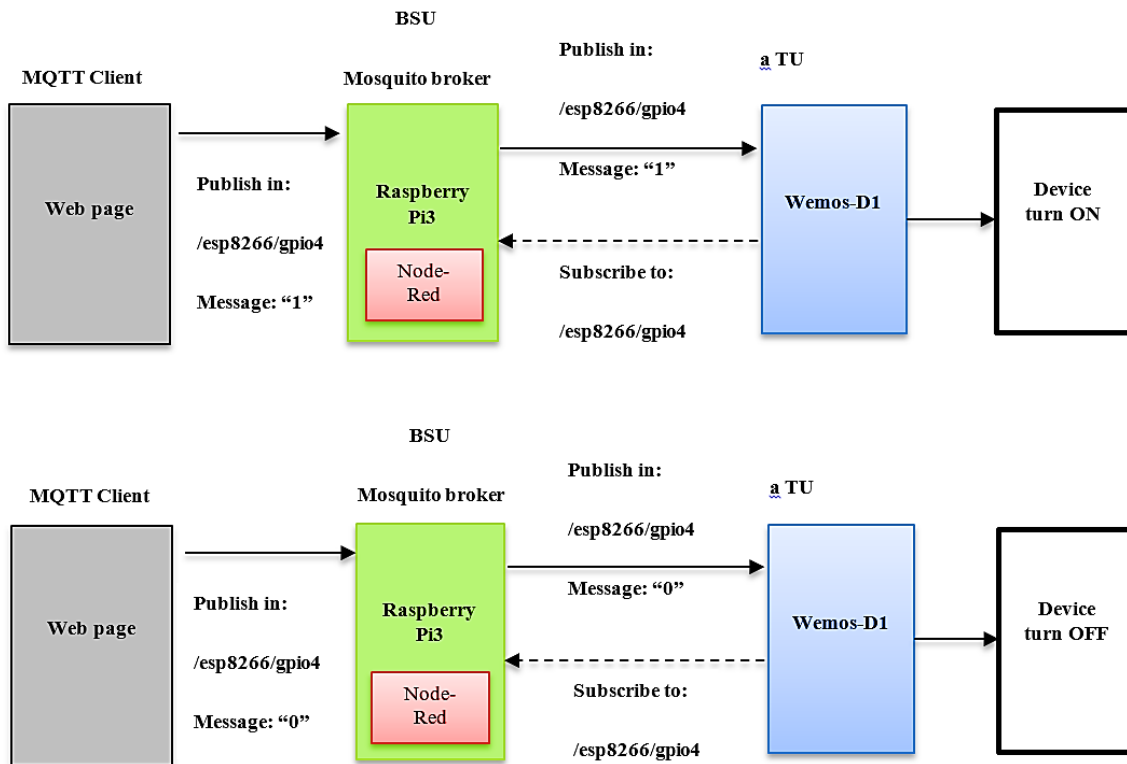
MQTT Client

Web page

Publish in:

/esp8266/gpio4

Message: “1”

BSU

Mosquito broker

Raspberry Pi3

Node-Red

Publish in:

/esp8266/gpio4

Message: “1”

Subscribe to:

/esp8266/gpio4

a TU

Wemos-D1

Device turn ON

MQTT Client

Web page

Publish in:

/esp8266/gpio4

Message: “0”

BSU

Mosquito broker

Raspberry Pi3

Node-Red

Publish in:

/esp8266/gpio4

Message: “0”

Subscribe to:

/esp8266/gpio4

a TU

Wemos-D1

Device turn OFF